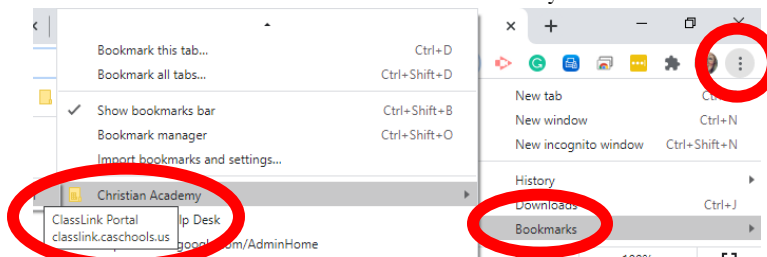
Bookmark this tab... Ctrl+D
Bookmark all tabs... Ctrl+Shift+D

Show bookmarks bar Ctrl+Shift+B
Bookmark manager Ctrl+Shift+O
Import bookmarks and settings...

Christian Academy
ClassLink Portal
classlink.caschools.us
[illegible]lp Desk
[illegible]google.com/AdminHome

New tab
New window Ctrl+N
New incognito window Ctrl+Shift+N

History
Downloads Ctrl+J
Bookmarks